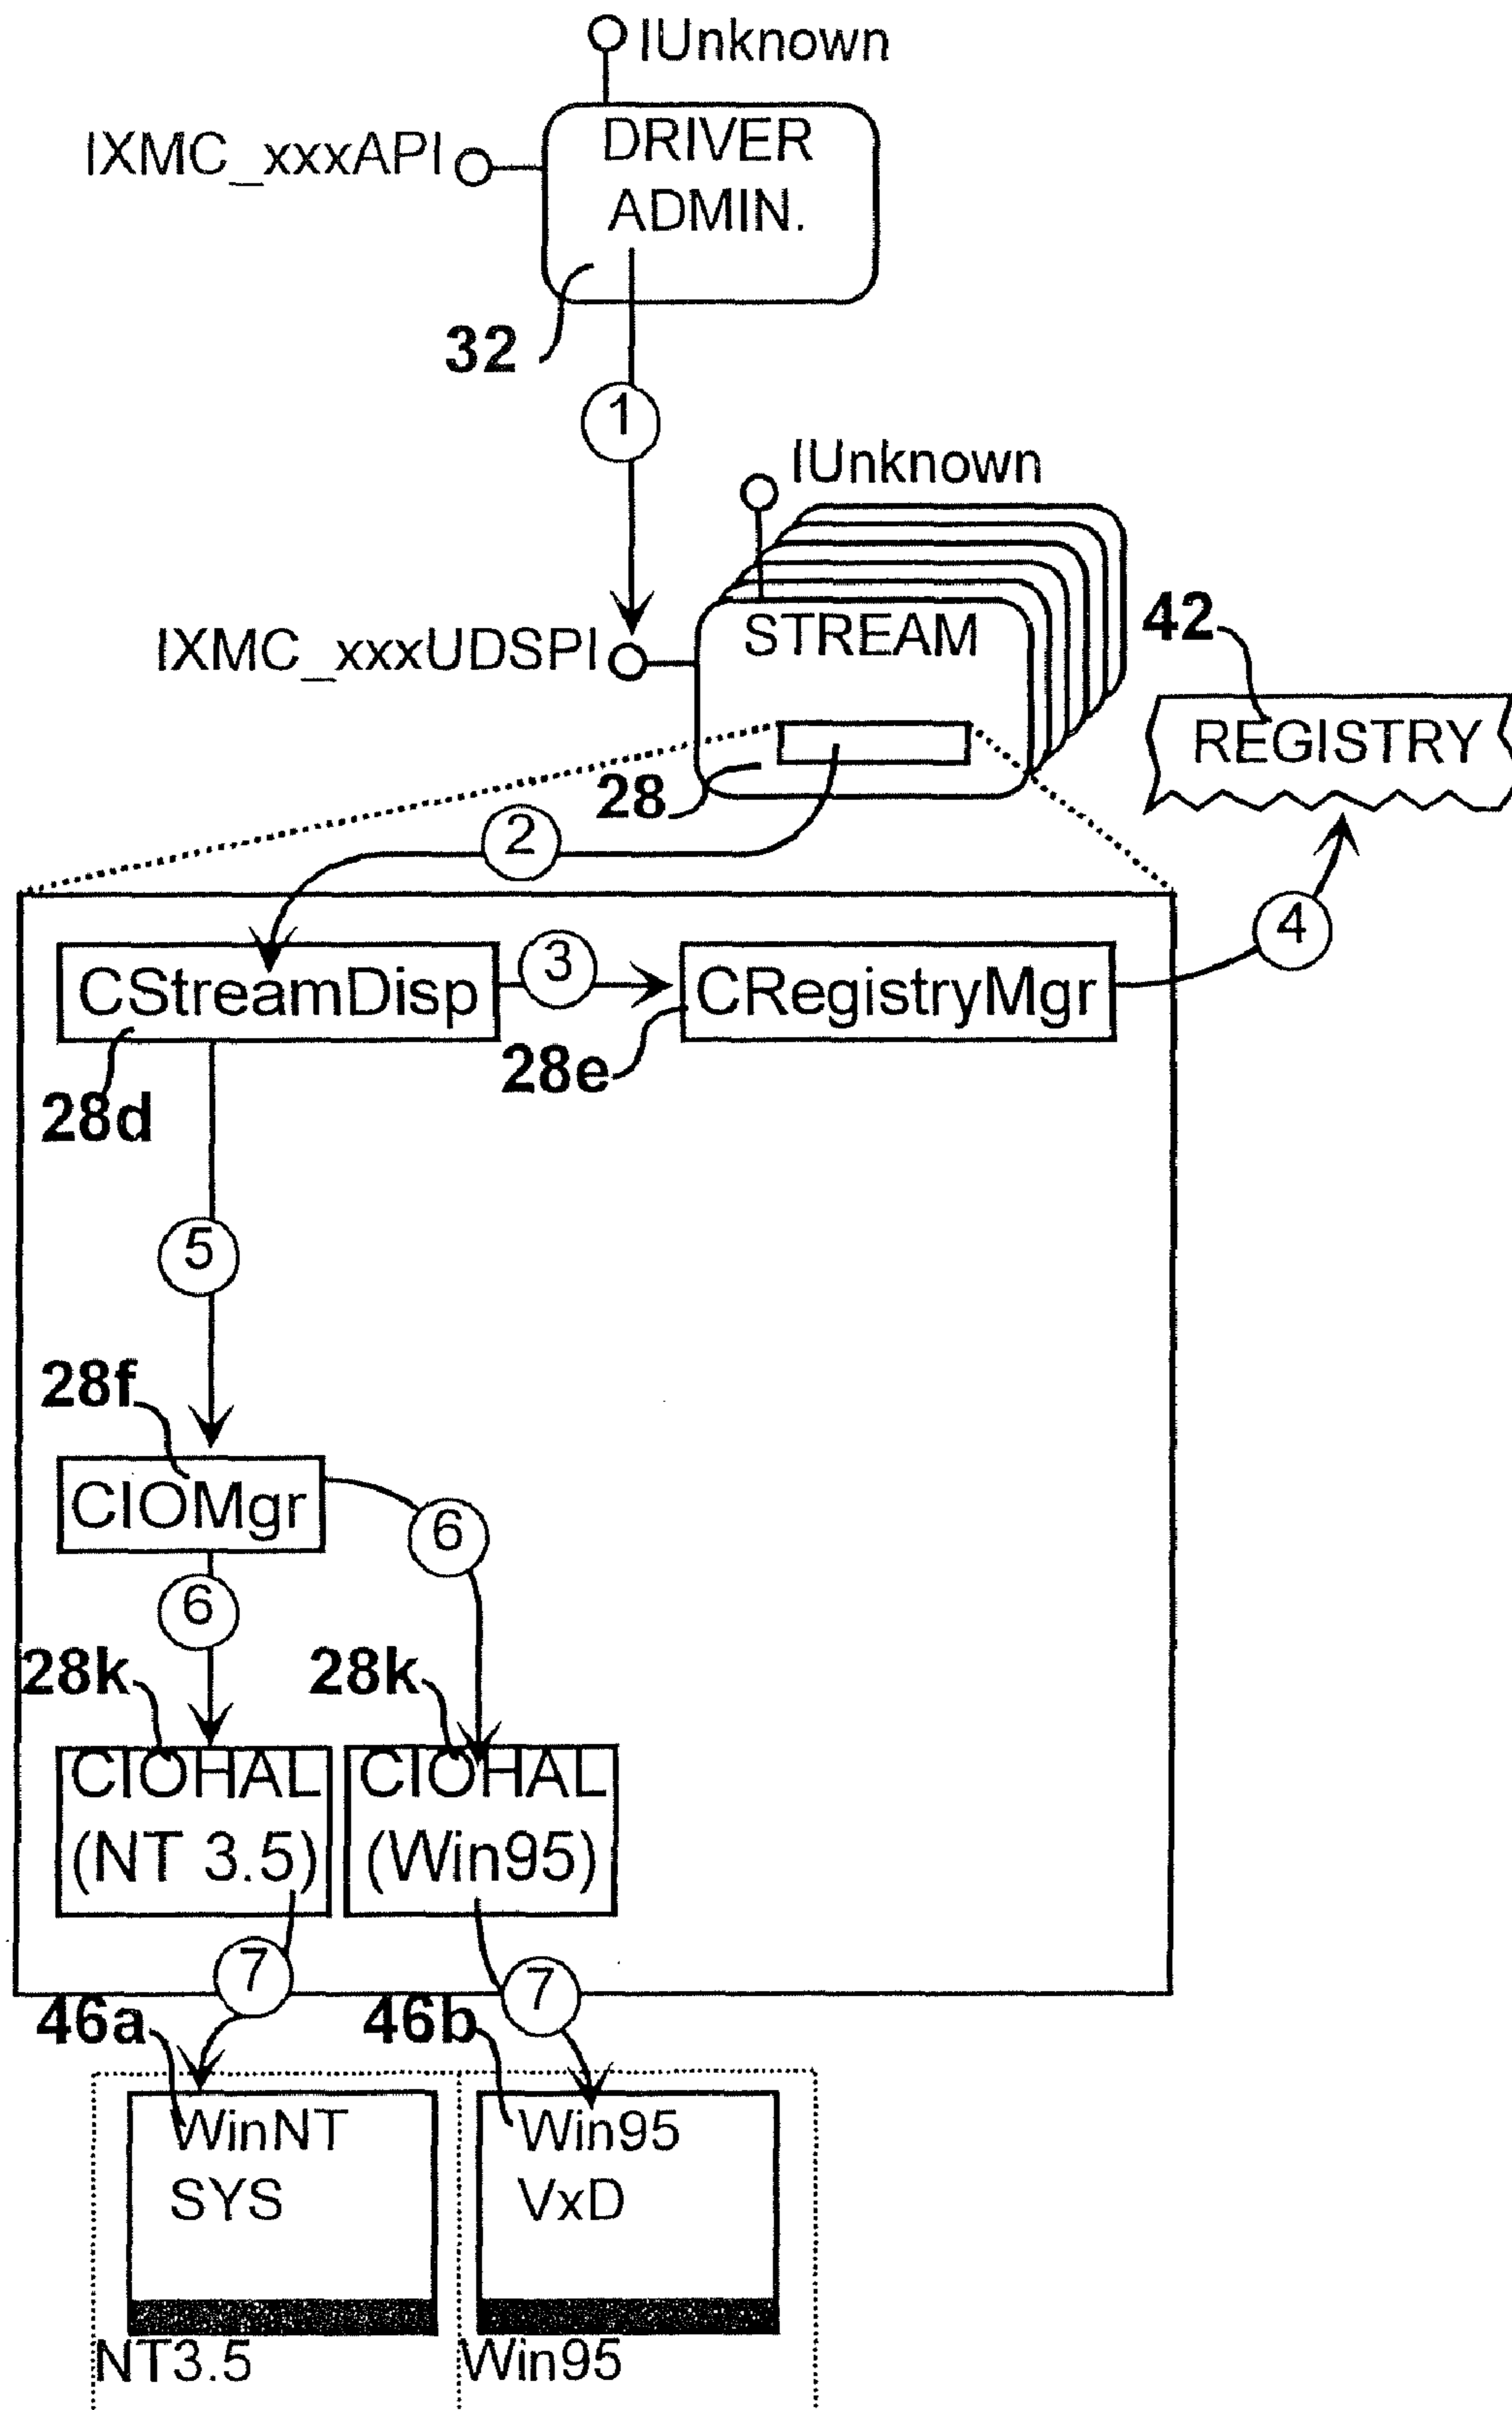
IUnknown
IXMC_xxxAPI
DRIVER ADMIN.
32
1
IUnknown
IXMC_xxxUDSPI
STREAM
42
REGISTRY
28
2
CStreamDisp
3
CRegistryMgr
4
28e
28d
5
28f
CIOMgr
6
6
28k
28k
CIOHAL (NT 3.5)
CIOHAL (Win95)
7
7
46a
46b
WinNT SYS
Win95 VxD
NT3.5
Win95